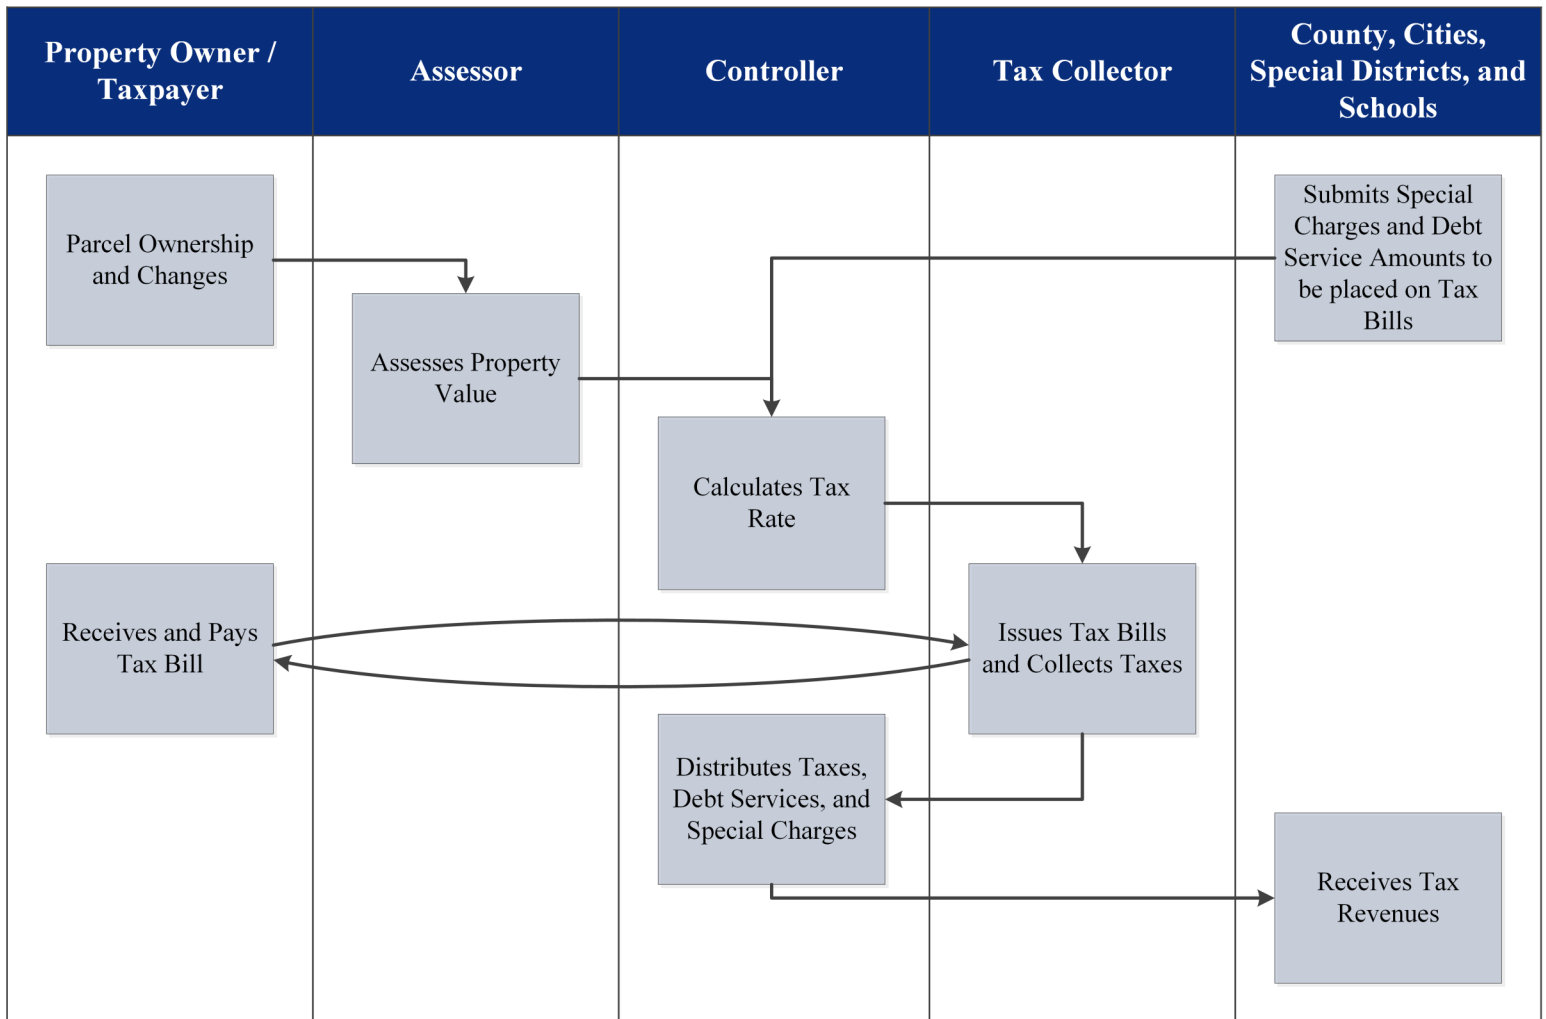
| Property Owner / Taxpayer | Assessor | Controller | Tax Collector | County, Cities, Special Districts, and Schools |
|---|---|---|---|---|

Parcel Ownership and Changes

Submits Special Charges and Debt Service Amounts to be placed on Tax Bills

Assesses Property Value

Calculates Tax Rate

Receives and Pays Tax Bill

Issues Tax Bills and Collects Taxes

Distributes Taxes, Debt Services, and Special Charges

Receives Tax Revenues